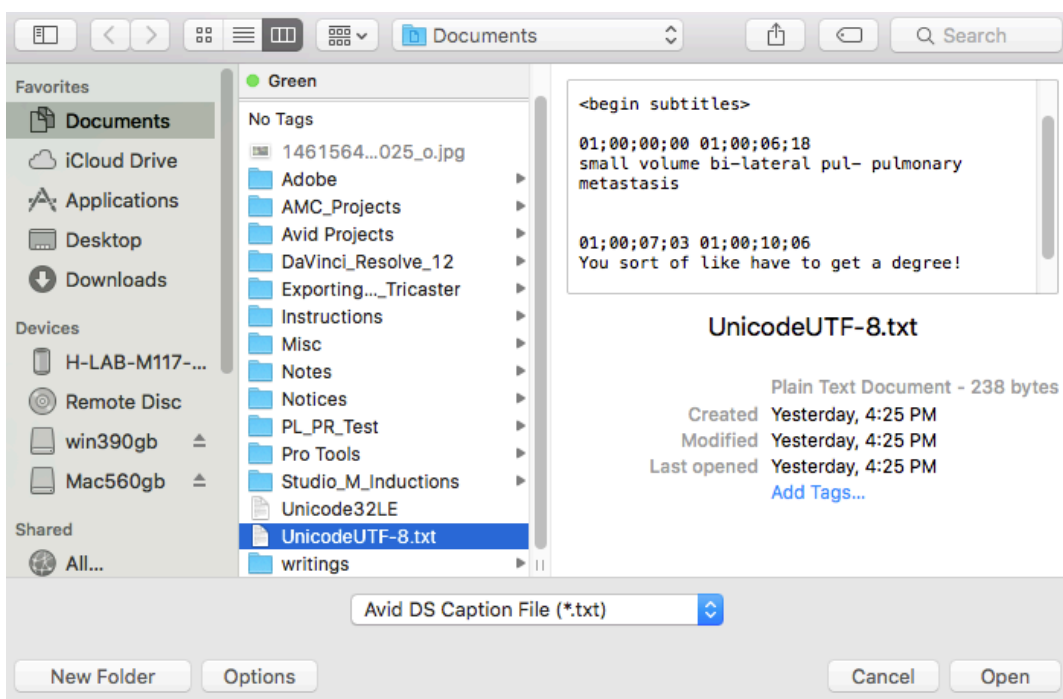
Documents

Search

Favorites
Documents
iCloud Drive
Applications
Desktop
Downloads

Devices
H-LAB-M117-...
Remote Disc
win390gb
Mac560gb

Shared
All...

Green
No Tags
1461564...025_o.jpg
Adobe
AMC_Projects
Avid Projects
DaVinci_Resolve_12
Exporting..._Tricaster
Instructions
Misc
Notes
Notices
PL_PR_Test
Pro Tools
Studio_M_Inductions
Unicode32LE
UnicodeUTF-8.txt
writings

<begin subtitles>

01;00;00;00 01;00;06;18
small volume bi-lateral pul- pulmonary metastasis

01;00;07;03 01;00;10;06
You sort of like have to get a degree!

UnicodeUTF-8.txt

Plain Text Document - 238 bytes
Created Yesterday, 4:25 PM
Modified Yesterday, 4:25 PM
Last opened Yesterday, 4:25 PM
Add Tags...

Avid DS Caption File (*.txt)

New Folder
Options
Cancel
Open